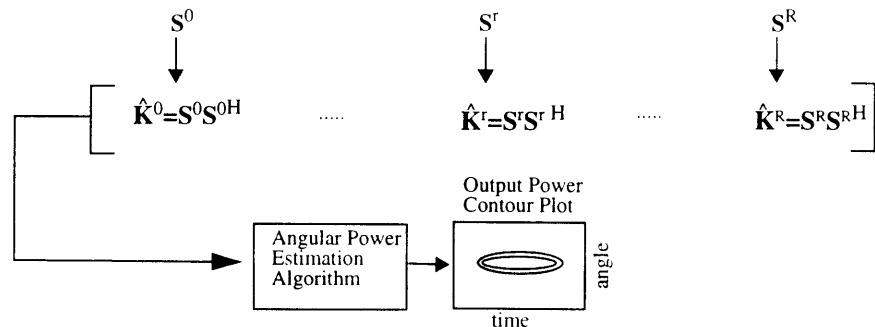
$\mathbf{S}^0$

$\mathbf{S}^r$

$\mathbf{S}^R$

$\hat{\mathbf{K}}^0=\mathbf{S}^0\mathbf{S}^{0H}$ ..... $\hat{\mathbf{K}}^r=\mathbf{S}^r\mathbf{S}^{rH}$ ..... $\hat{\mathbf{K}}^R=\mathbf{S}^R\mathbf{S}^{RH}$

Angular Power Estimation Algorithm

Output Power Contour Plot

angle

time